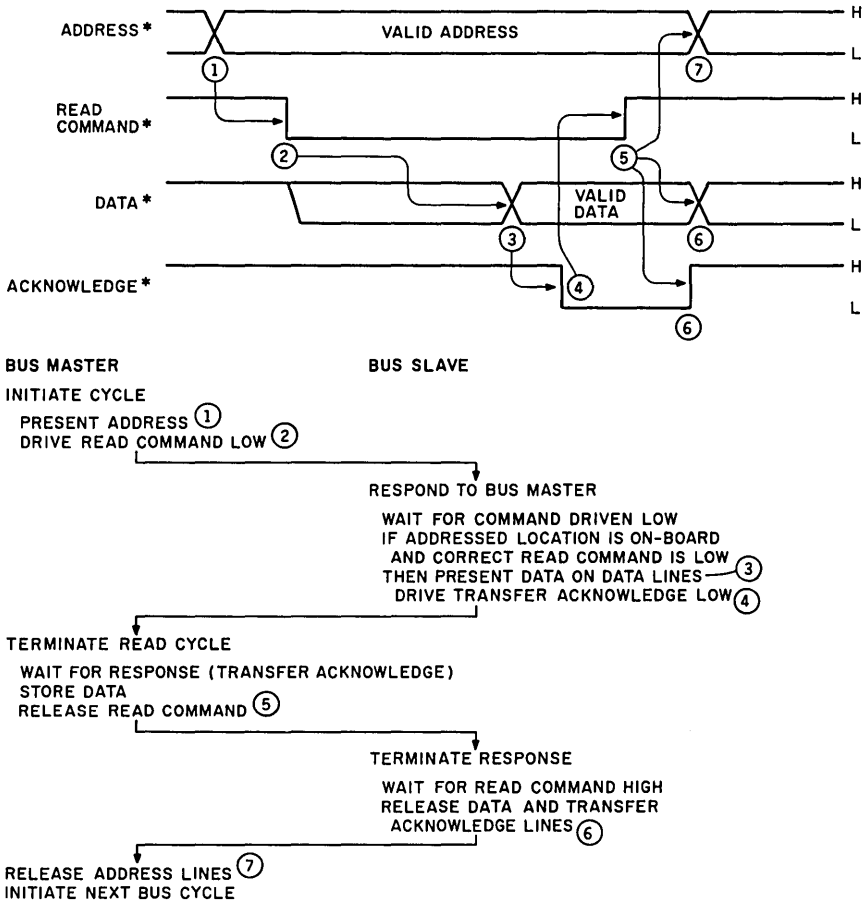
ADDRESS* VALID ADDRESS H L ① ⑦

READ COMMAND* H L ②

DATA* VALID DATA H L ③ ⑤ ⑥

ACKNOWLEDGE* H L ④ ⑥

BUS MASTER

BUS SLAVE

INITIATE CYCLE

PRESENT ADDRESS ①
DRIVE READ COMMAND LOW ②

RESPOND TO BUS MASTER

WAIT FOR COMMAND DRIVEN LOW
IF ADDRESSED LOCATION IS ON-BOARD
AND CORRECT READ COMMAND IS LOW
THEN PRESENT DATA ON DATA LINES ③
DRIVE TRANSFER ACKNOWLEDGE LOW ④

TERMINATE READ CYCLE

WAIT FOR RESPONSE (TRANSFER ACKNOWLEDGE)
STORE DATA
RELEASE READ COMMAND ⑤

TERMINATE RESPONSE

WAIT FOR READ COMMAND HIGH
RELEASE DATA AND TRANSFER
ACKNOWLEDGE LINES ⑥

RELEASE ADDRESS LINES ⑦
INITIATE NEXT BUS CYCLE